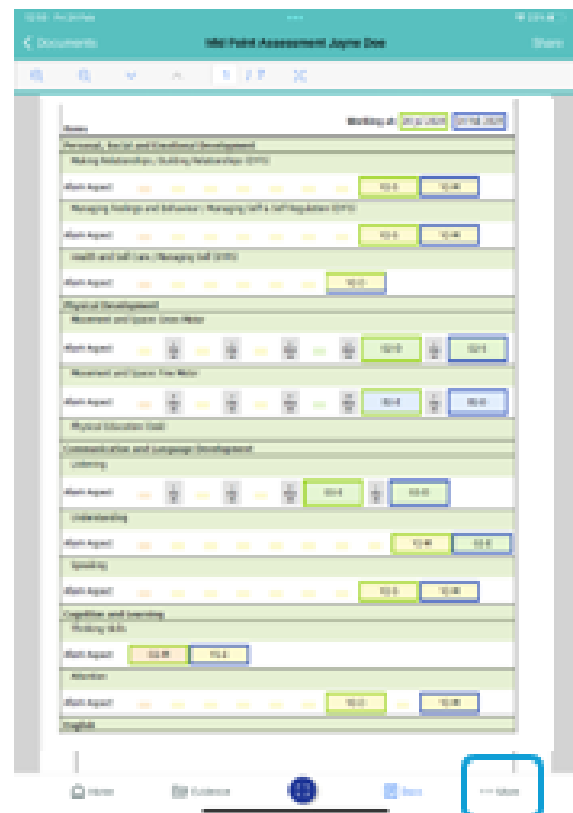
Documents

Mid Point Assessment Jayne Doe

Share

Working at:

Personal, Social and Emotional Development

Making Relationships / Building Relationships (EYFS)

Main Aspect

Managing Feelings and Behaviour / Managing Self & Self Regulation (EYFS)

Main Aspect

Health and Self Care / Managing Self (EYFS)

Main Aspect

Physical Development

Movement and Space / Gross Motor

Main Aspect

Movement and Space / Fine Motor

Main Aspect

Physical Education Club

Communication and Language Development

Listening

Main Aspect

Understanding

Main Aspect

Speaking

Main Aspect

Cognition and Learning

Thinking Skills

Main Aspect

Attention

Main Aspect

English

Home

Evidence

Best

More